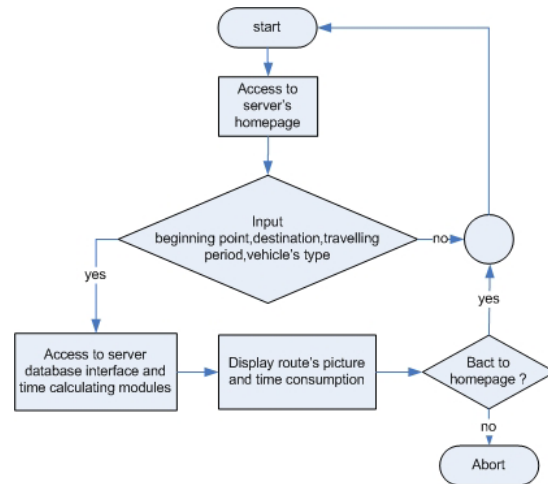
start

Access to server's homepage

Input beginning point,destination,travelling period,vehicle's type

no

yes

Access to server database interface and time calculating modules

Display route's picture and time consumption

Bact to homepage ?

yes

no

Abort